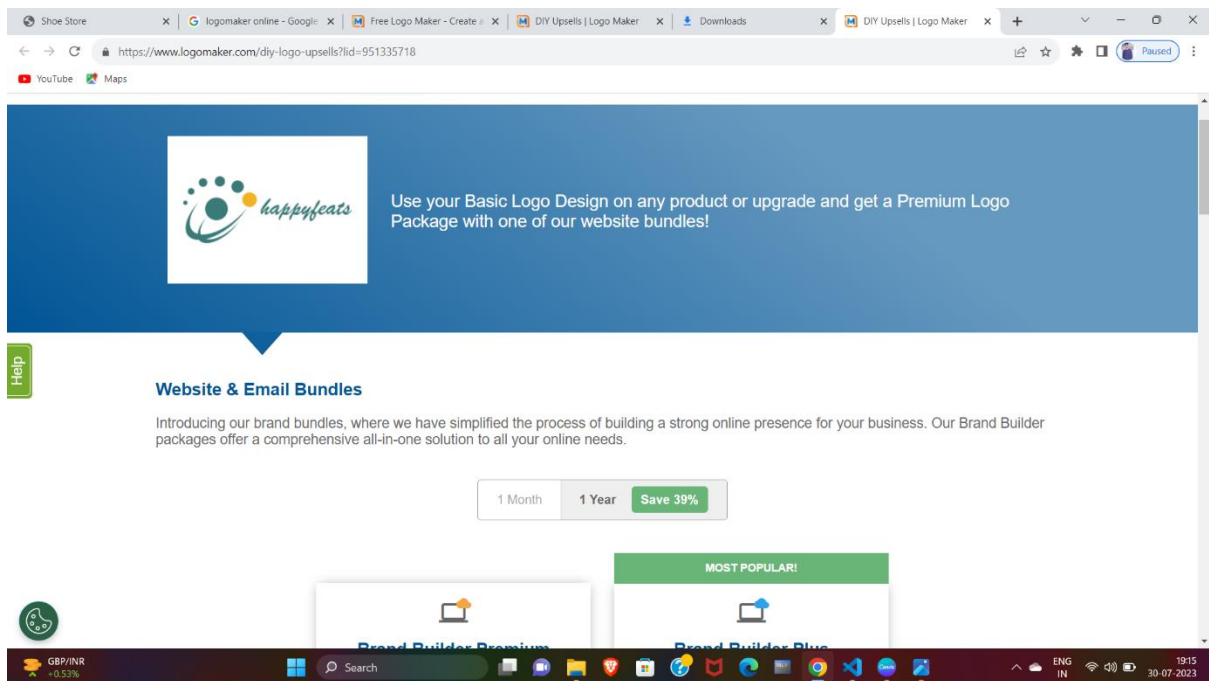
Shoe Store | logomaker online - Google | Free Logo Maker - Create a | DIY Upsells | Logo Maker | Downloads | DIY Upsells | Logo Maker

https://www.logomaker.com/diy-logo-upsells?lid=951335718

Paused

YouTube Maps

happyfeats

Use your Basic Logo Design on any product or upgrade and get a Premium Logo Package with one of our website bundles!

Help

Website & Email Bundles

Introducing our brand bundles, where we have simplified the process of building a strong online presence for your business. Our Brand Builder packages offer a comprehensive all-in-one solution to all your online needs.

1 Month | 1 Year | Save 39%

MOST POPULAR!

Brand Builder Premium

Brand Builder Plus

GBP/INR +0.53%

Search

ENG IN

19:15 30-07-2023